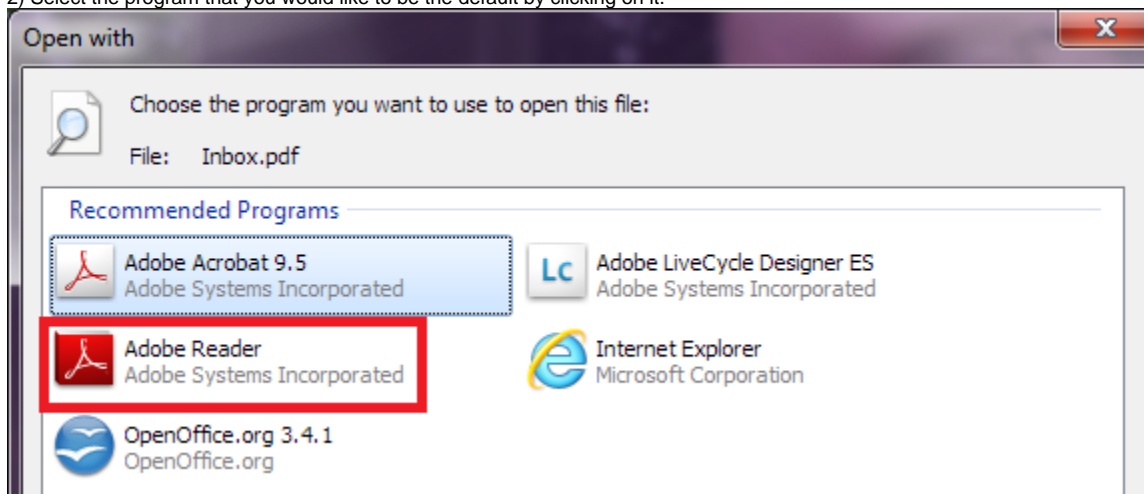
2) Select the program that you would like to be the default by clicking on it.

Open with

Choose the program you want to use to open this file:

File: Inbox.pdf

Recommended Programs

Adobe Acrobat 9.5
Adobe Systems Incorporated

Lc

Adobe LiveCycle Designer ES
Adobe Systems Incorporated

Adobe Reader
Adobe Systems Incorporated

Internet Explorer
Microsoft Corporation

OpenOffice.org 3.4.1
OpenOffice.org